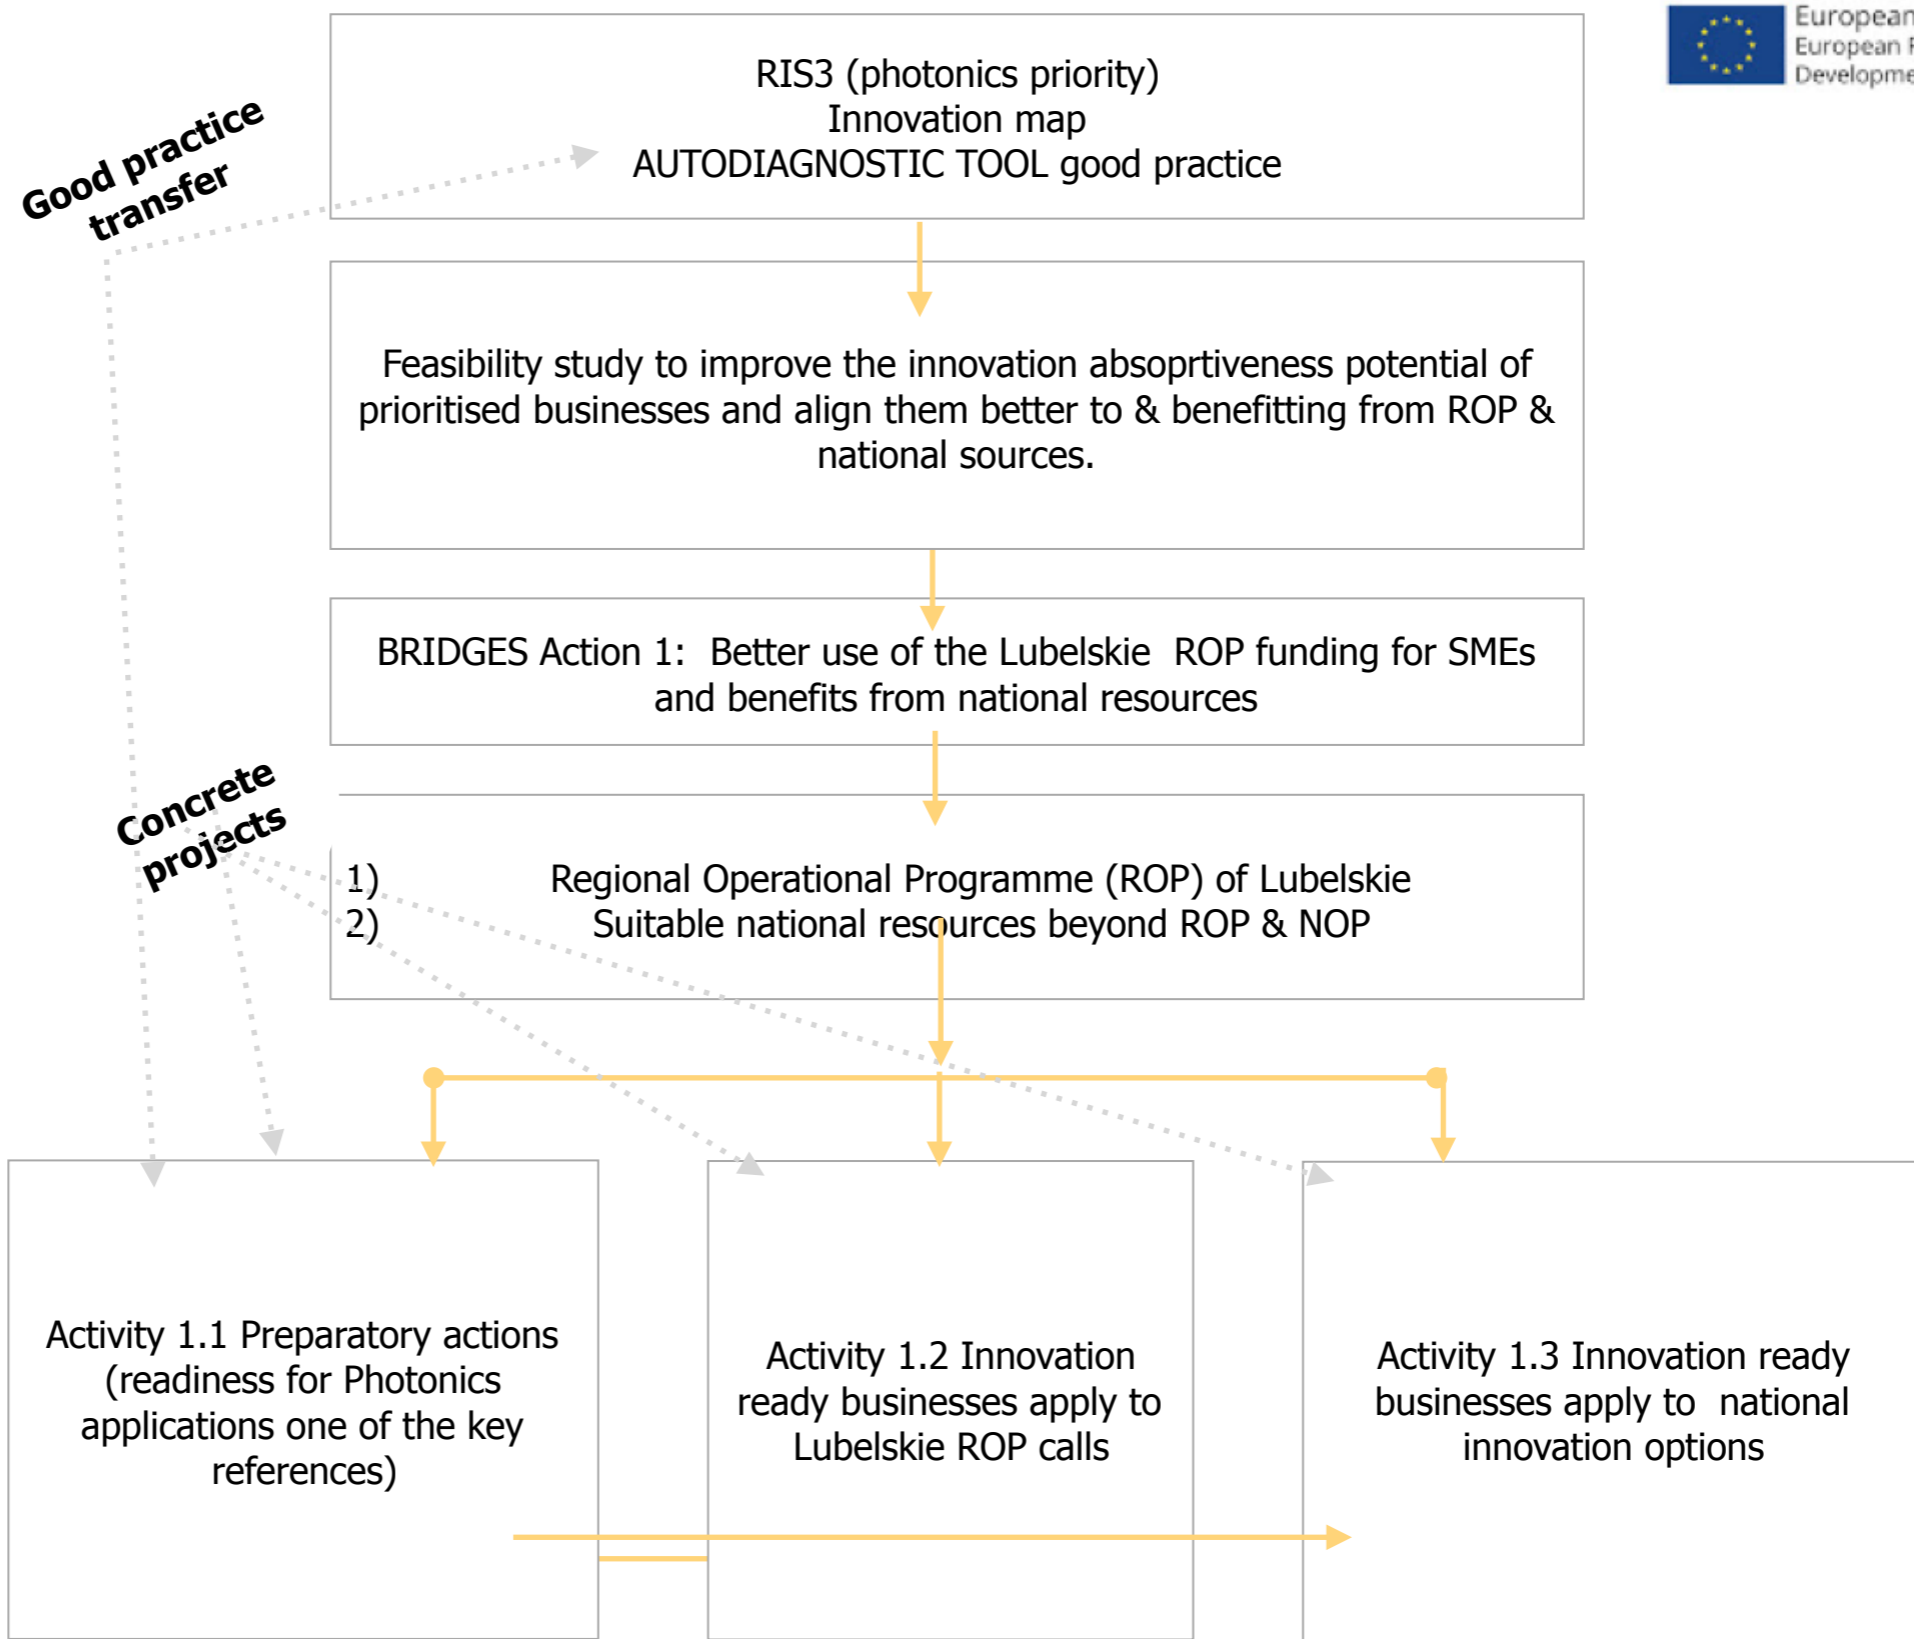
RIS3 (photonics priority)
Innovation map
AUTODIAGNOSTIC TOOL good practice

European
European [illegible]
Developme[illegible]

Good practice transfer

Feasibility study to improve the innovation absoprtiveness potential of prioritised businesses and align them better to & benefitting from ROP & national sources.

BRIDGES Action 1: Better use of the Lubelskie ROP funding for SMEs and benefits from national resources

Concrete projects

1) Regional Operational Programme (ROP) of Lubelskie
2) Suitable national resources beyond ROP & NOP

Activity 1.1 Preparatory actions (readiness for Photonics applications one of the key references)

Activity 1.2 Innovation ready businesses apply to Lubelskie ROP calls

Activity 1.3 Innovation ready businesses apply to national innovation options